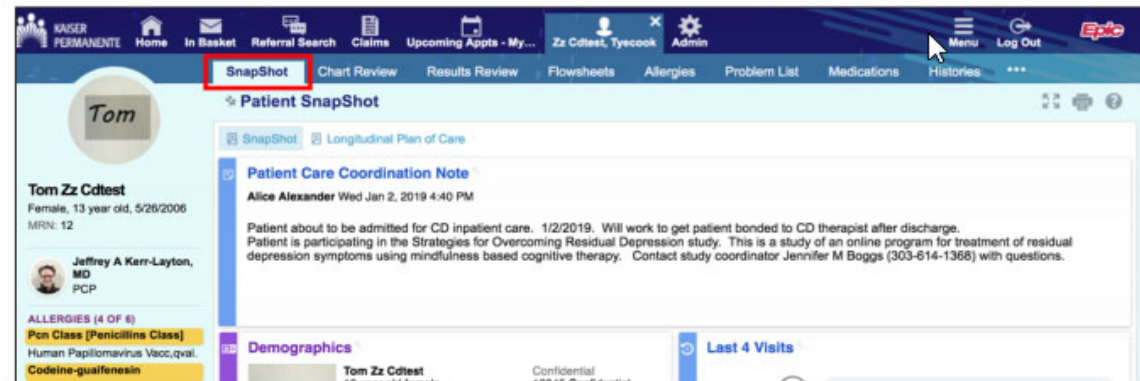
KAISER PERMANENTE Home In Basket Referral Search Claims Upcoming Appts - My... Zz Cdtest, Tyecook Admin Menu Log Out Epic

SnapShot Chart Review Results Review Flowsheets Allergies Problem List Medications Histories •••

Tom

Tom Zz Cdtest
Female, 13 year old, 5/26/2006
MRN: 12

Jeffrey A Kerr-Layton, MD
PCP

ALLERGIES (4 OF 6)
Pcn Class [Penicillins Class]
Human Papillomavirus Vacc,qval.
Codeine-guaifenesin

Patient SnapShot

SnapShot Longitudinal Plan of Care

Patient Care Coordination Note

Alice Alexander Wed Jan 2, 2019 4:40 PM

Patient about to be admitted for CD inpatient care. 1/2/2019. Will work to get patient bonded to CD therapist after discharge.
Patient is participating in the Strategies for Overcoming Residual Depression study. This is a study of an online program for treatment of residual depression symptoms using mindfulness based cognitive therapy. Contact study coordinator Jennifer M Boggs (303-614-1368) with questions.

Demographics

Tom Zz Cdtest

Confidential

Last 4 Visits